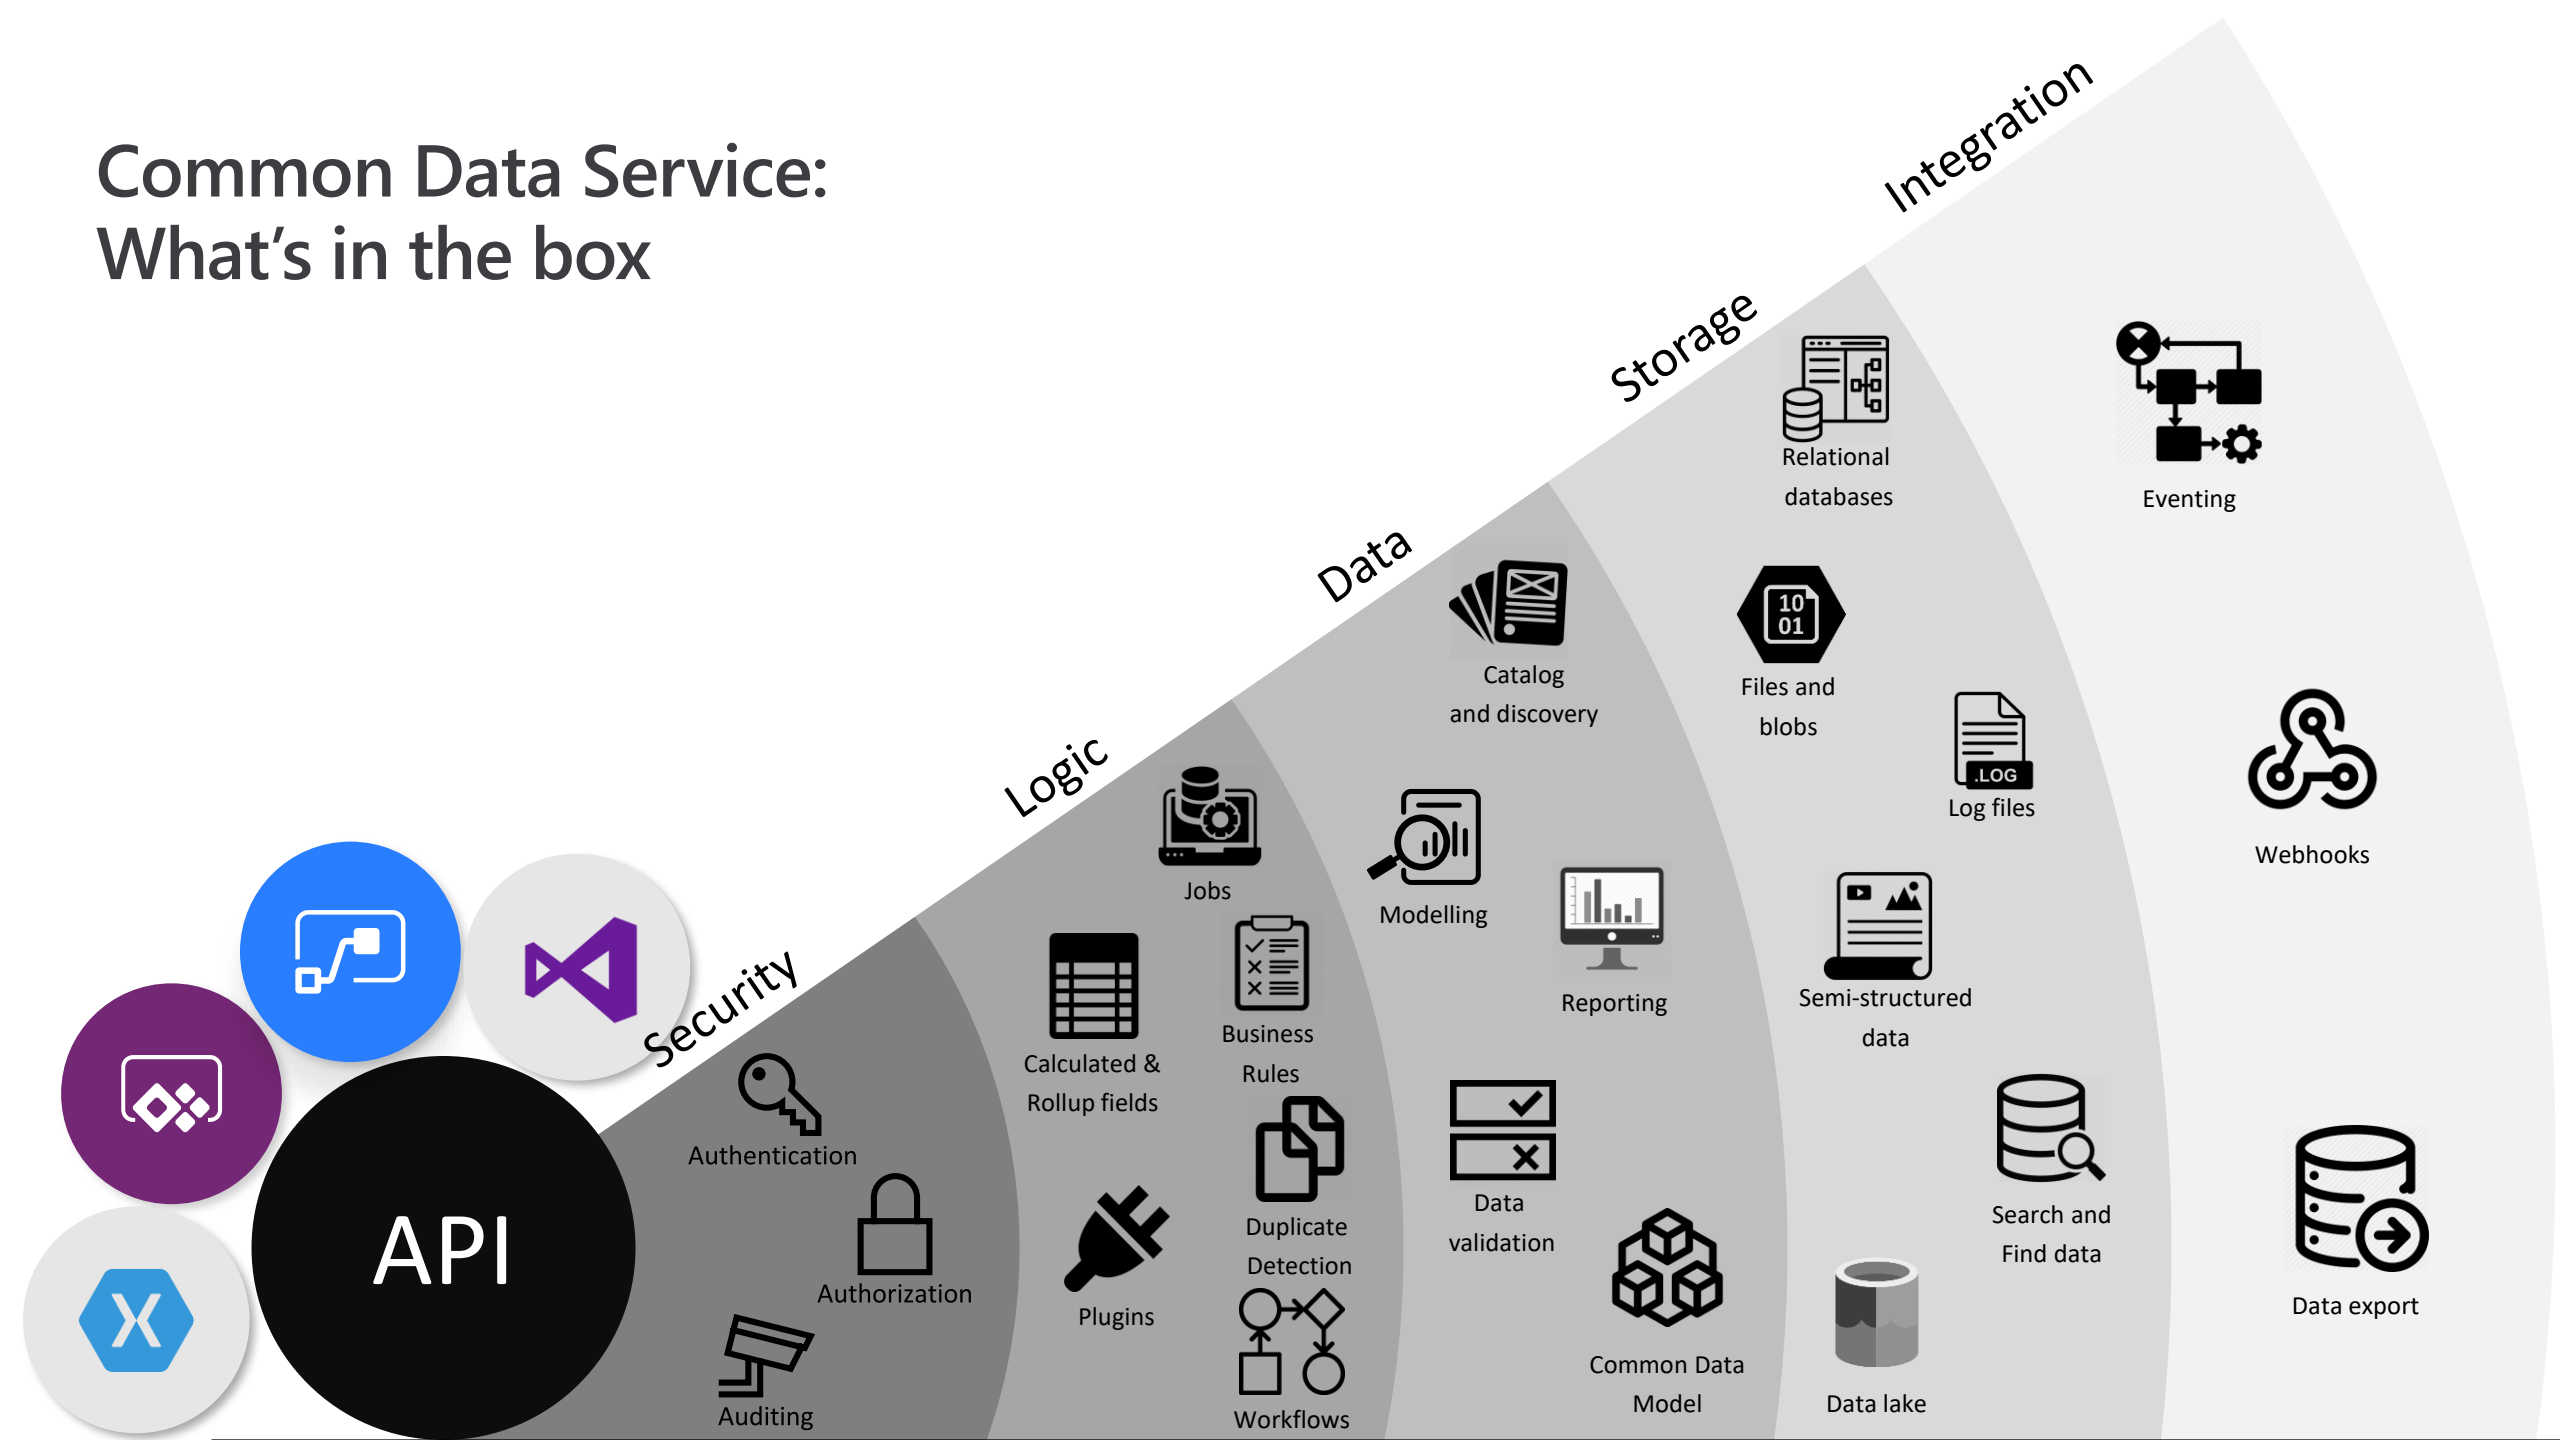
Common Data Service:
What's in the box

Integration

Storage

Data

Logic

Security

API

Authentication

Authorization

Auditing

Jobs

Calculated & Rollup fields

Business Rules

Duplicate Detection

Plugins

Workflows

Catalog and discovery

Modelling

Reporting

Data validation

Common Data Model

Relational databases

10 01

Files and blobs

.LOG

Log files

Semi-structured data

Search and Find data

Data lake

Eventing

Webhooks

Data export